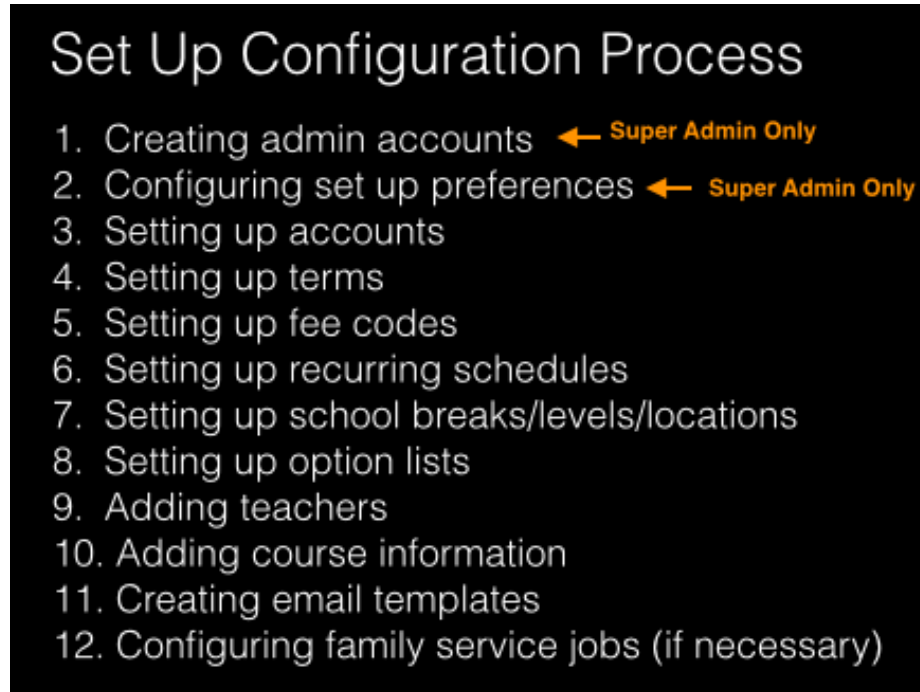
Set Up Configuration Process

1. Creating admin accounts ← Super Admin Only
2. Configuring set up preferences ← Super Admin Only
3. Setting up accounts
4. Setting up terms
5. Setting up fee codes
6. Setting up recurring schedules
7. Setting up school breaks/levels/locations
8. Setting up option lists
9. Adding teachers
10. Adding course information
11. Creating email templates
12. Configuring family service jobs (if necessary)